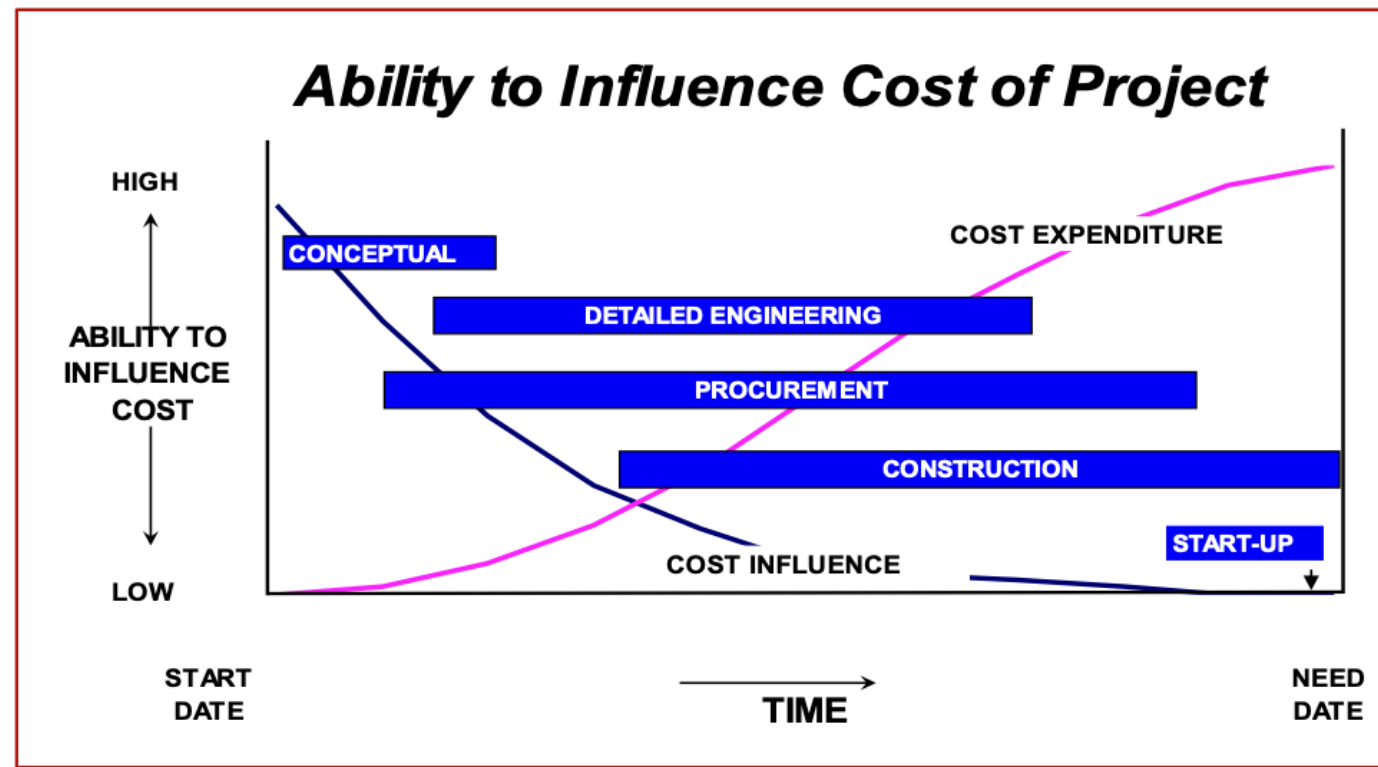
Ability to Influence Cost of Project

HIGH

ABILITY TO INFLUENCE COST

LOW

CONCEPTUAL

COST EXPENDITURE

DETAILED ENGINEERING

PROCUREMENT

CONSTRUCTION

START-UP

COST INFLUENCE

START DATE

TIME

NEED DATE